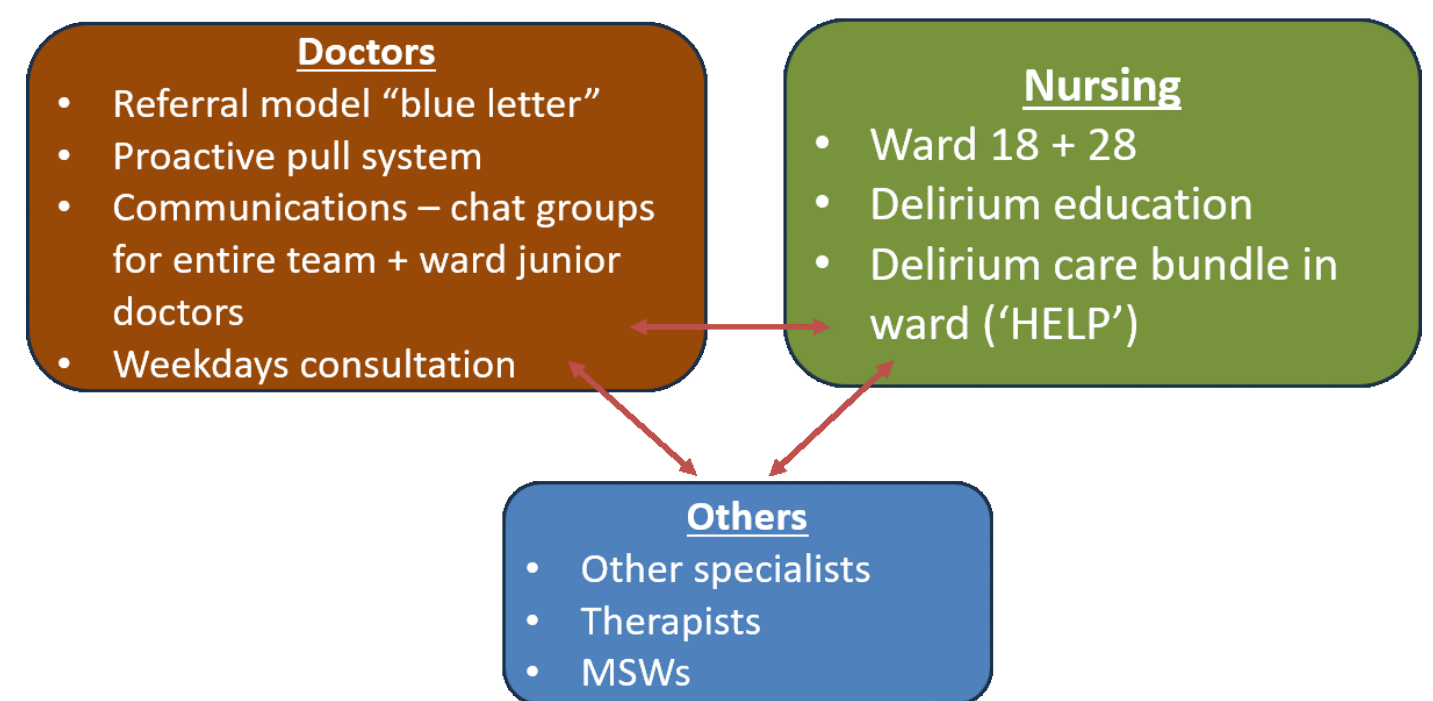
Doctors
- Referral model “blue letter”
- Proactive pull system
- Communications – chat groups for entire team + ward junior doctors
- Weekdays consultation

Nursing
- Ward 18 + 28
- Delirium education
- Delirium care bundle in ward (‘HELP’)

Others
- Other specialists
- Therapists
- MSWs